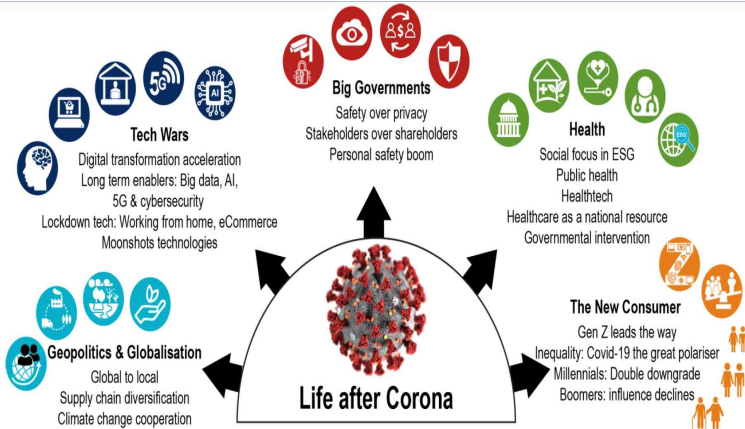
Big Governments
Safety over privacy
Stakeholders over shareholders
Personal safety boom

Tech Wars
Digital transformation acceleration
Long term enablers: Big data, AI, 5G & cybersecurity
Lockdown tech: Working from home, eCommerce
Moonshots technologies

5G
AI

Health
Social focus in ESG
Public health
Healthtech
Healthcare as a national resource
Governmental intervention

ESG

Z

The New Consumer
Gen Z leads the way
Inequality: Covid-19 the great polariser
Millennials: Double downgrade
Boomers: influence declines

Geopolitics & Globalisation
Global to local
Supply chain diversification
Climate change cooperation

Life after Corona